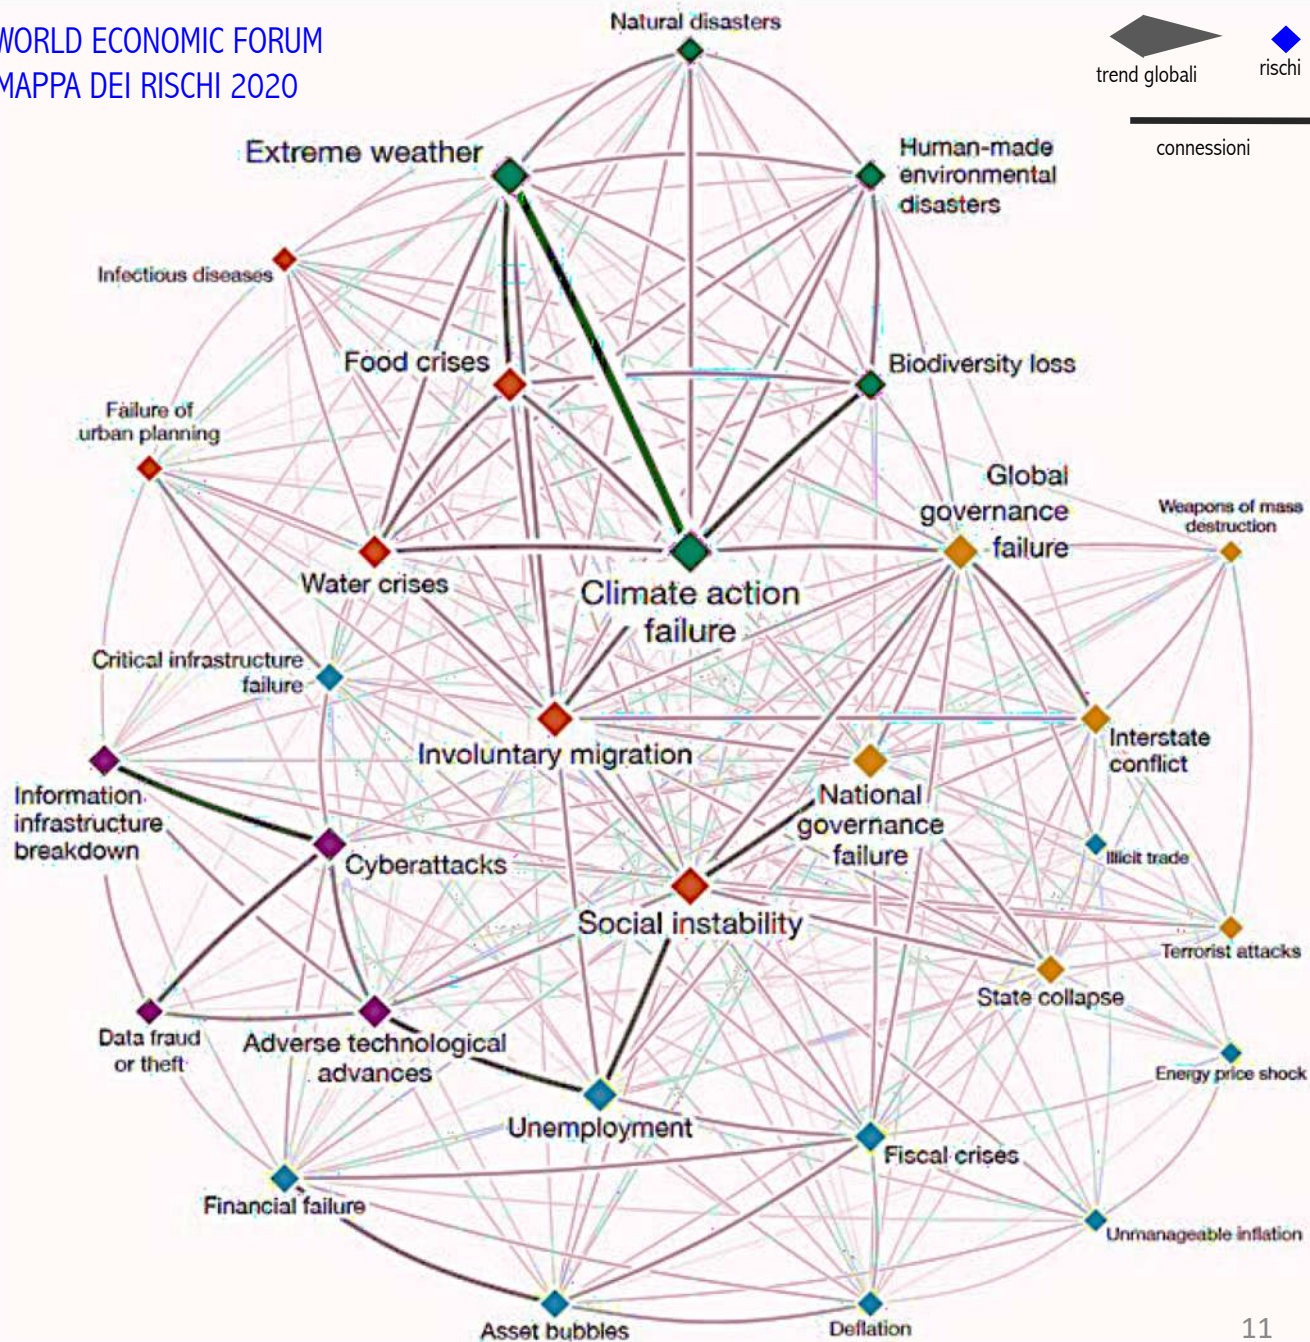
WORLD ECONOMIC FORUM
MAPPA DEI RISCHI 2020

trend globali
rischi
connessioni

Natural disasters
Extreme weather
Human-made environmental disasters
Infectious diseases
Food crises
Biodiversity loss
Failure of urban planning
Global governance failure
Weapons of mass destruction
Water crises
Climate action failure
Critical infrastructure failure
Involuntary migration
Interstate conflict
Information infrastructure breakdown
National governance failure
Cyberattacks
Illicit trade
Social instability
Terrorist attacks
State collapse
Data fraud or theft
Adverse technological advances
Energy price shock
Unemployment
Fiscal crises
Financial failure
Unmanageable inflation
Asset bubbles
Deflation
11